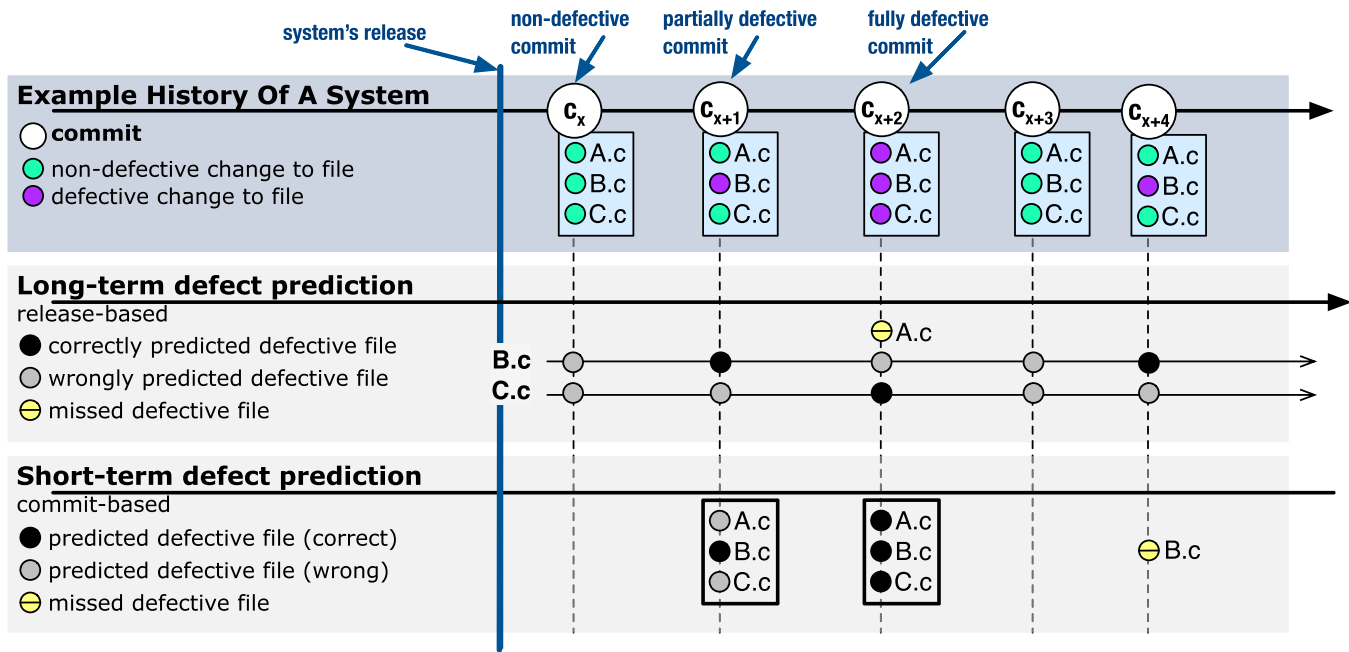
system's release

non-defective commit

partially defective commit

fully defective commit

Example History Of A System

commit

non-defective change to file

defective change to file

$c_x$ $c_{x+1}$ $c_{x+2}$ $c_{x+3}$ $c_{x+4}$

A.c B.c C.c

A.c B.c C.c

A.c B.c C.c

A.c B.c C.c

A.c B.c C.c

Long-term defect prediction

release-based

correctly predicted defective file

wrongly predicted defective file

missed defective file

A.c

B.c

C.c

Short-term defect prediction

commit-based

predicted defective file (correct)

predicted defective file (wrong)

missed defective file

A.c B.c C.c

A.c B.c C.c

B.c